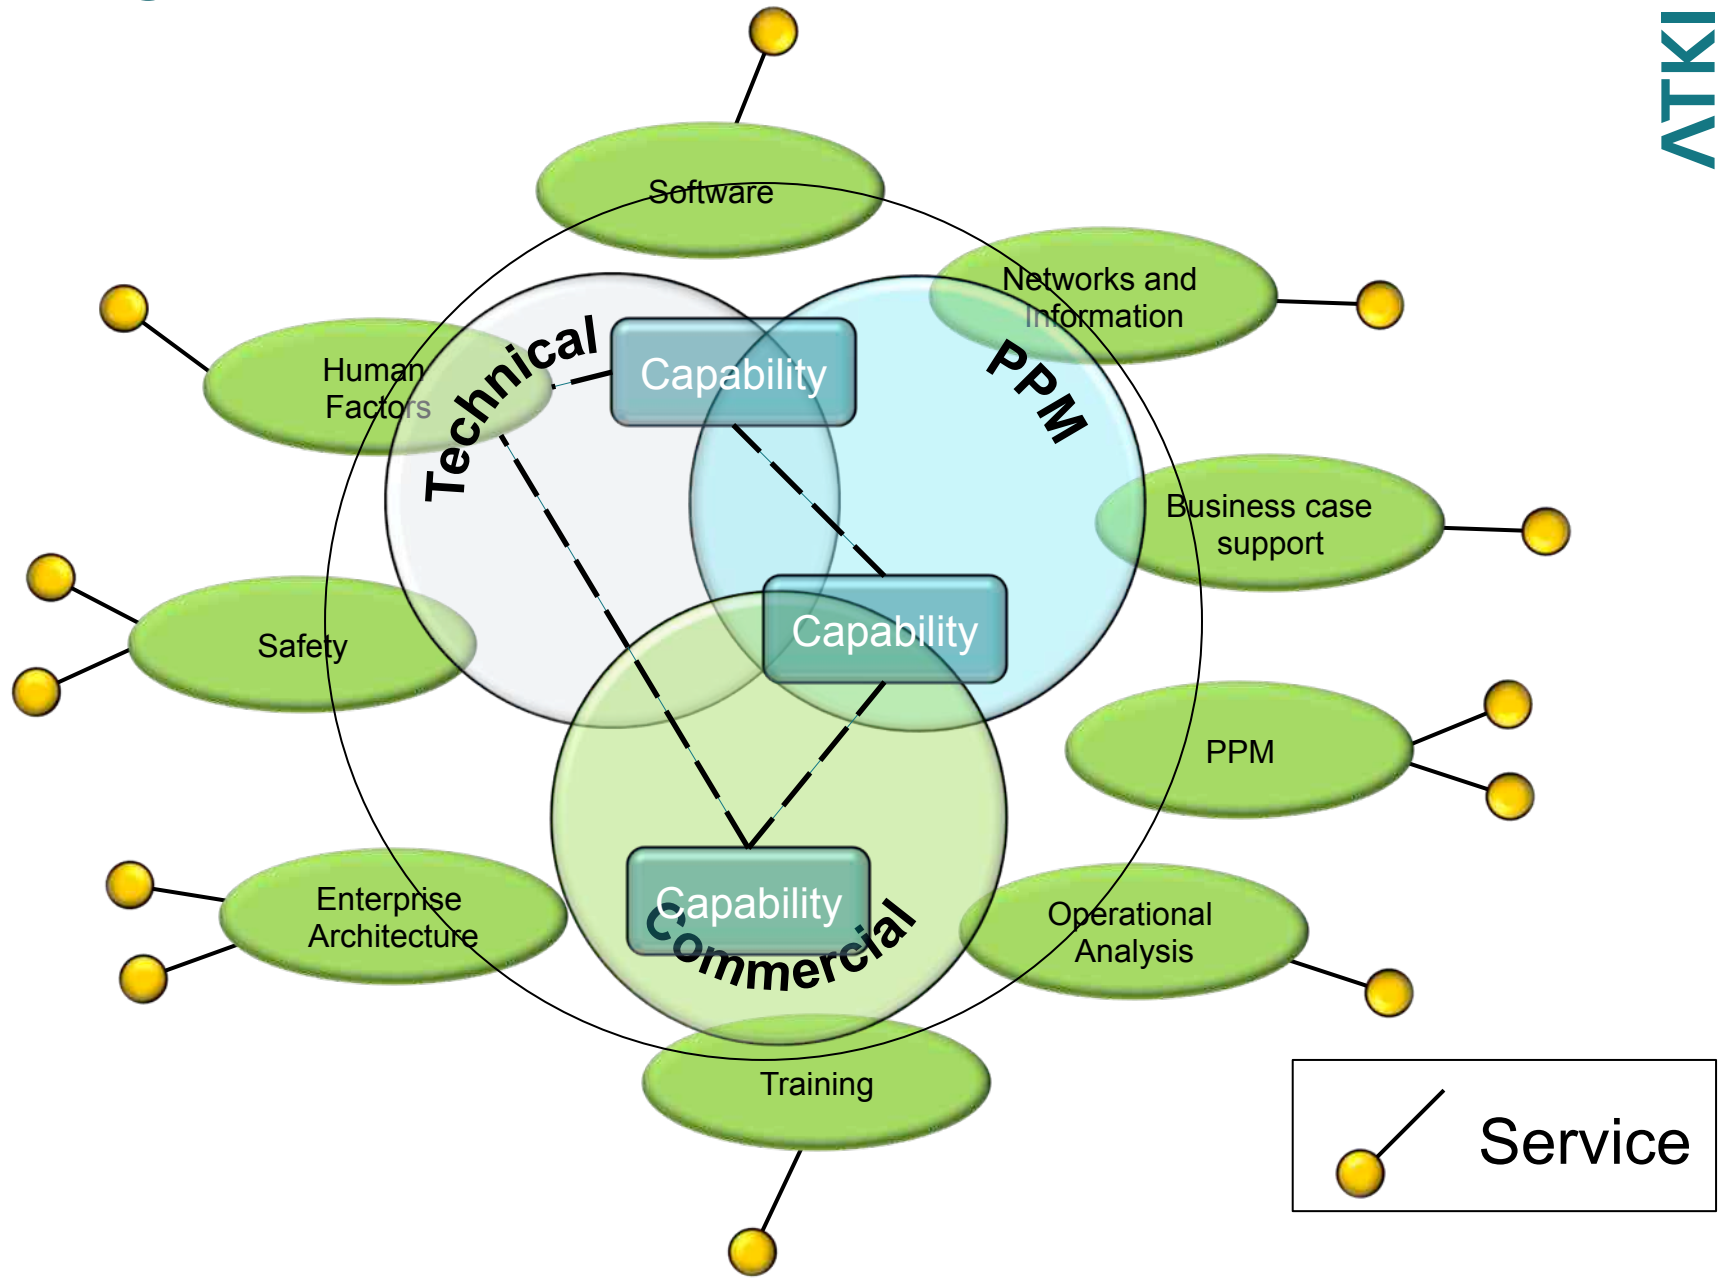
ATKI

Software

Networks and Information

Human Factors

Technical

Capability

PPM

Business case support

Safety

Capability

PPM

Enterprise Architecture

Capability

Commercial

Operational Analysis

Training

Service